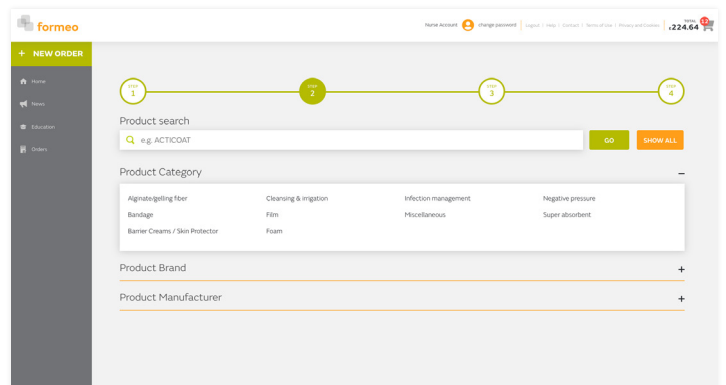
formeo

Nurse Account | change password | Logout | Help | Contact | Terms of Use | Privacy and Cookies

TOTAL
£224.64

12

+ NEW ORDER

Home

News

Education

Orders

STEP 1

STEP 2

STEP 3

STEP 4

Product search

e.g. ACTICOAT

GO

SHOW ALL

Product Category

–

Alginate/gelling fiber

Cleansing & irrigation

Infection management

Negative pressure

Bandage

Film

Miscellaneous

Super absorbent

Barrier Creams / Skin Protector

Foam

Product Brand

+

Product Manufacturer

+